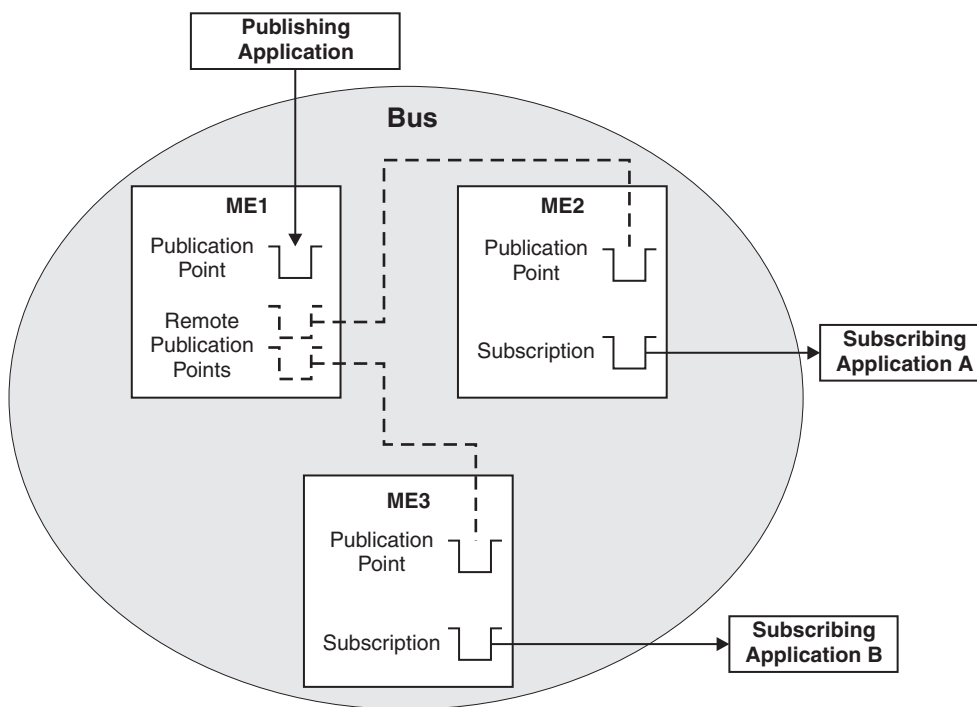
Publishing Application

Bus

ME1

Publication Point

Remote Publication Points

ME2

Publication Point

Subscription

Subscribing Application A

ME3

Publication Point

Subscription

Subscribing Application B